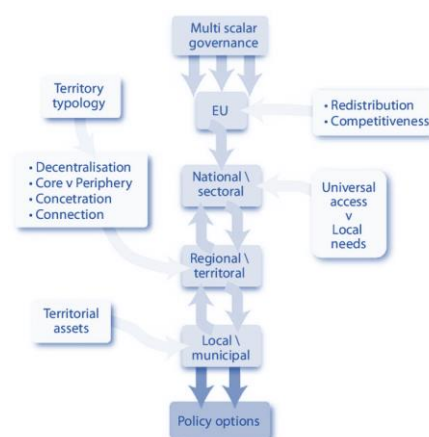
Multi scalar governance

Territory typology

EU

• Redistribution
• Competitiveness

• Decentralisation
• Core v Periphery
• Concetration
• Connection

National \ sectoral

Universal access v Local needs

Regional \ territoral

Territorial assets

Local \ municipal

Policy options